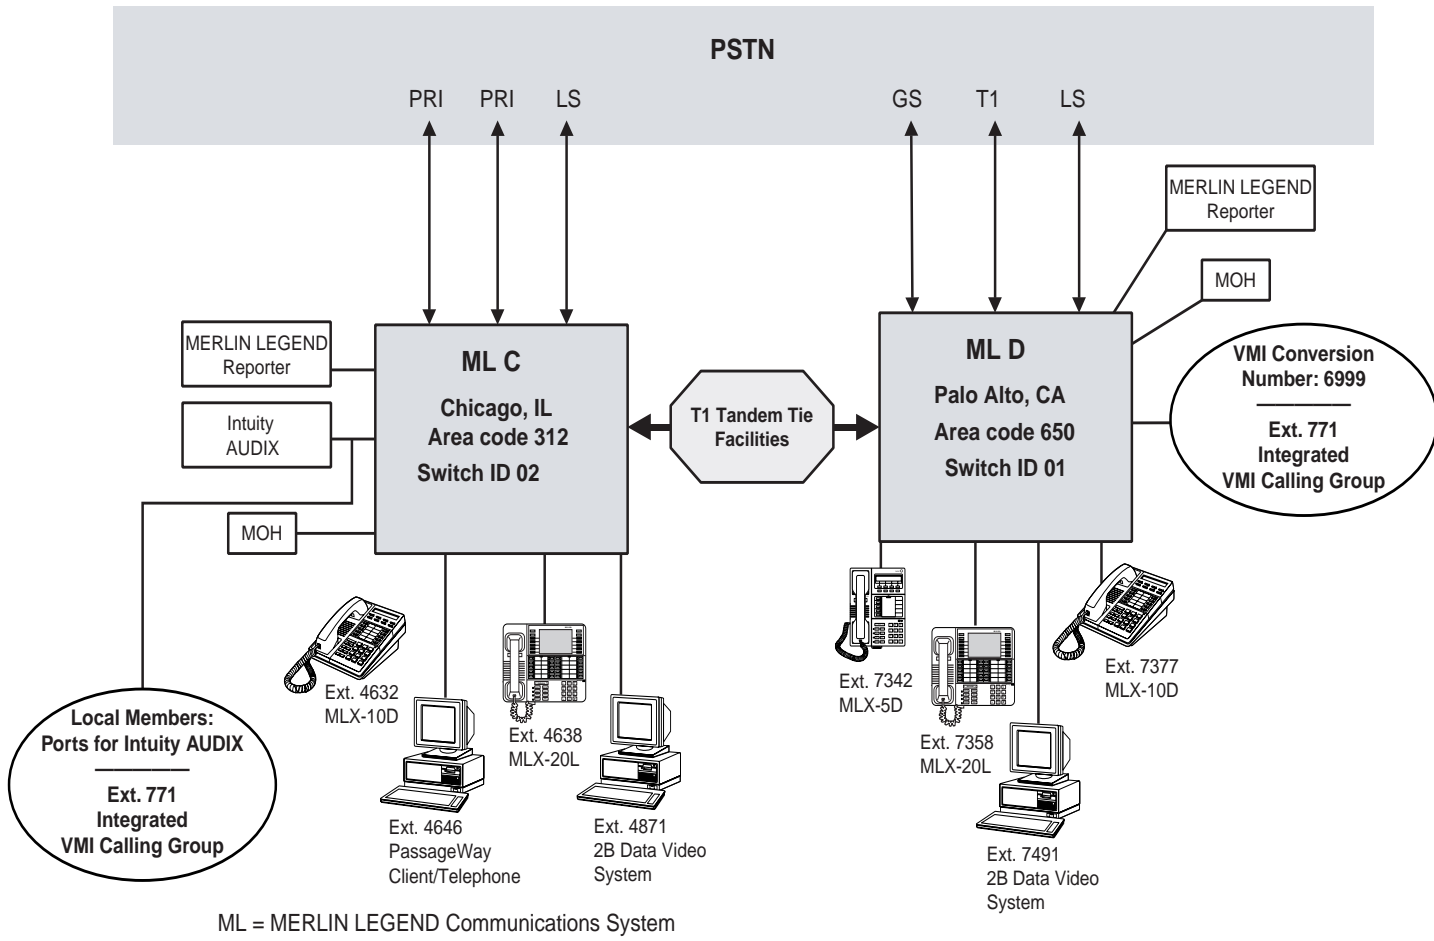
PSTN

PRI PRI LS

GS T1 LS

MERLIN LEGEND Reporter

MOH

MERLIN LEGEND Reporter

ML C

Chicago, IL
Area code 312
Switch ID 02

T1 Tandem Tie Facilities

ML D

Palo Alto, CA
Area code 650
Switch ID 01

VMI Conversion Number: 6999
Ext. 771
Integrated
VMI Calling Group

Intuity AUDIX

MOH

Ext. 4632
MLX-10D

Ext. 4638
MLX-20L

Ext. 7342
MLX-5D

Ext. 7377
MLX-10D

Ext. 7358
MLX-20L

Local Members:
Ports for Intuity AUDIX
Ext. 771
Integrated
VMI Calling Group

Ext. 4646
PassageWay
Client/Telephone

Ext. 4871
2B Data Video
System

Ext. 7491
2B Data Video
System

ML = MERLIN LEGEND Communications System